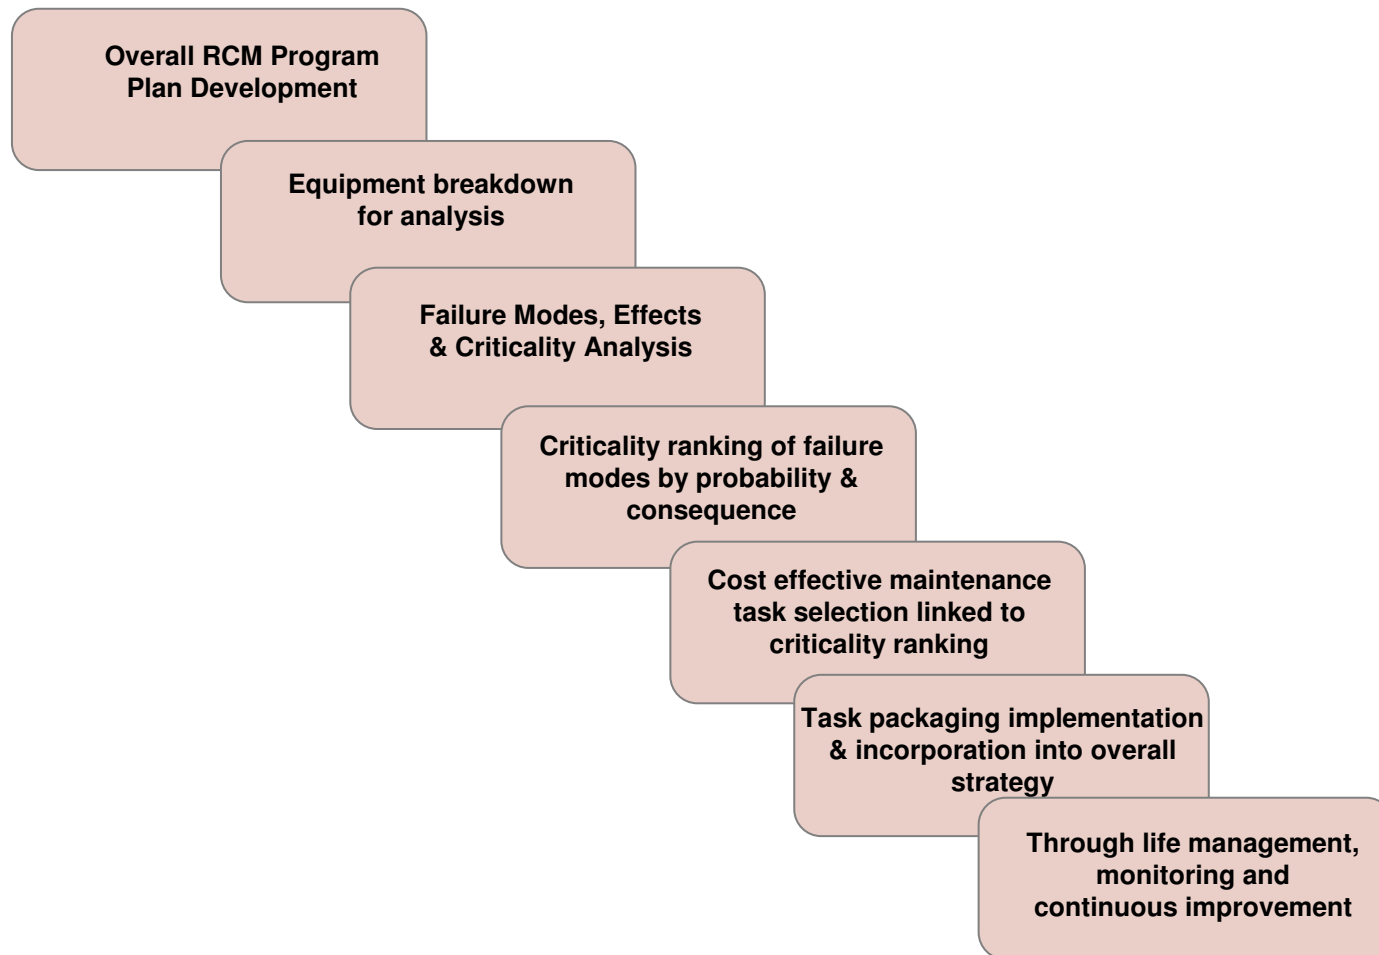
Overall RCM Program Plan Development

Equipment breakdown for analysis

Failure Modes, Effects & Criticality Analysis

Criticality ranking of failure modes by probability & consequence

Cost effective maintenance task selection linked to criticality ranking

Task packaging implementation & incorporation into overall strategy

Through life management, monitoring and continuous improvement